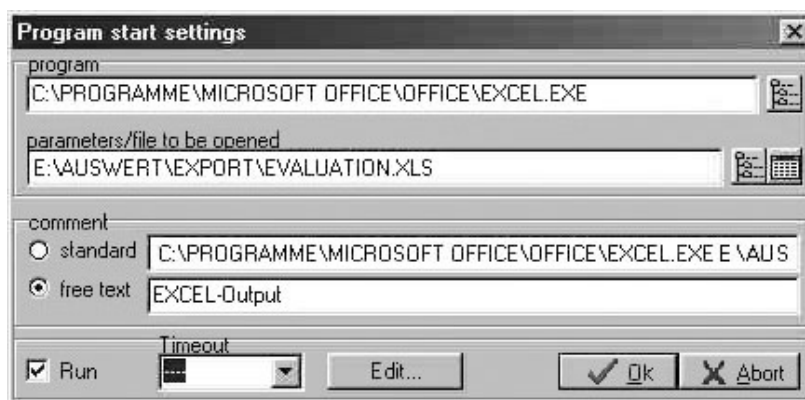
Program start settings

program
C:\PROGRAMME\MICROSOFT OFFICE\OFFICE\EXCEL.EXE

parameters/file to be opened
E:\AUSWERT\EXPORT\EVALUATION.XLS

comment
standard C:\PROGRAMME\MICROSOFT OFFICE\OFFICE\EXCEL.EXE E:\AUS
free text EXCEL-Output

Run
Timeout
----
Edit...
Ok
Abort